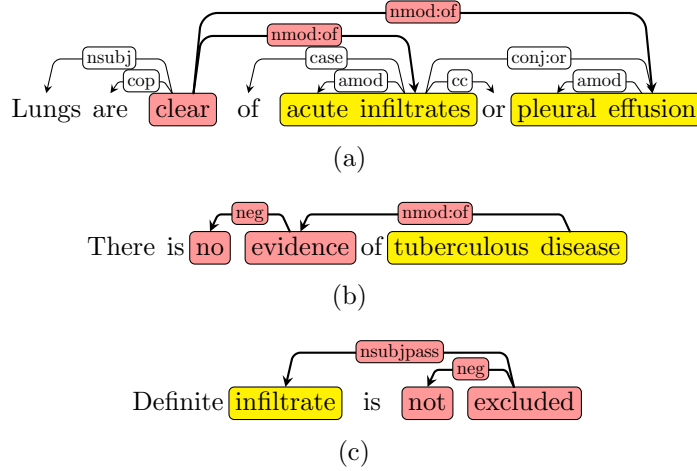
nmod:of
nmod:of
nsubj
case
conj:or
cop
amod
cc
amod
Lungs are clear of acute infiltrates or pleural effusion

(a)

neg
nmod:of
There is no evidence of tuberculous disease

(b)

nsubjpass
neg
Definite infiltrate is not excluded

(c)